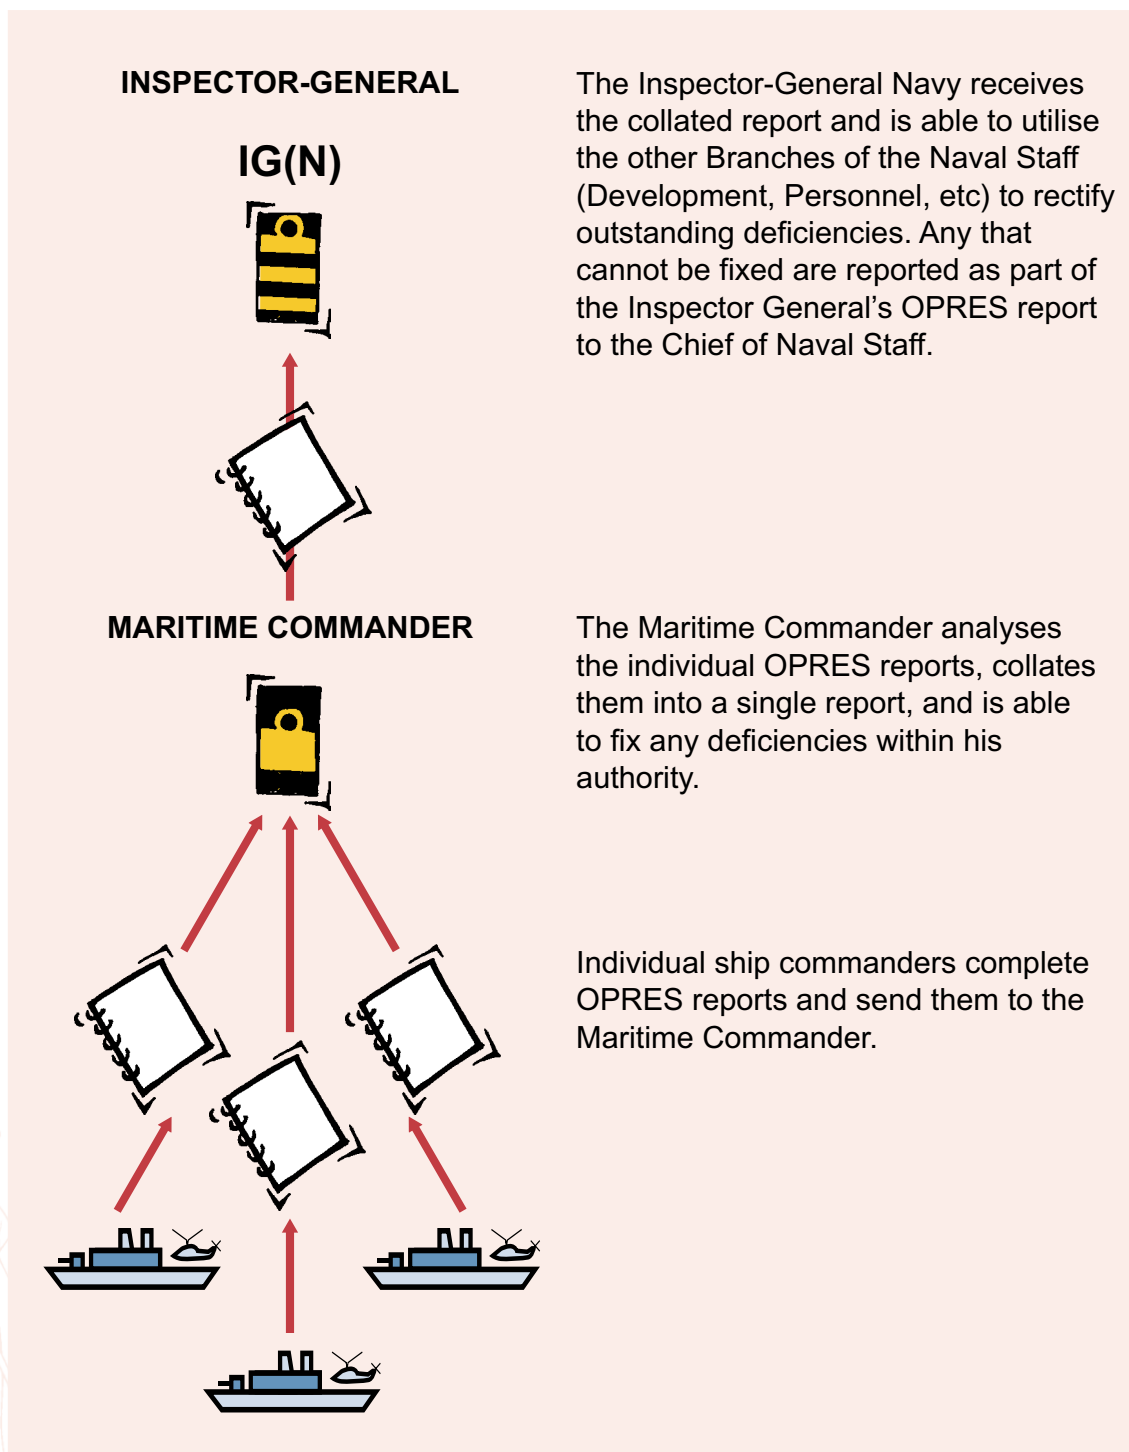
INSPECTOR-GENERAL

IG(N)

The Inspector-General Navy receives the collated report and is able to utilise the other Branches of the Naval Staff (Development, Personnel, etc) to rectify outstanding deficiencies. Any that cannot be fixed are reported as part of the Inspector General's OPRES report to the Chief of Naval Staff.

MARITIME COMMANDER

The Maritime Commander analyses the individual OPRES reports, collates them into a single report, and is able to fix any deficiencies within his authority.

Individual ship commanders complete OPRES reports and send them to the Maritime Commander.